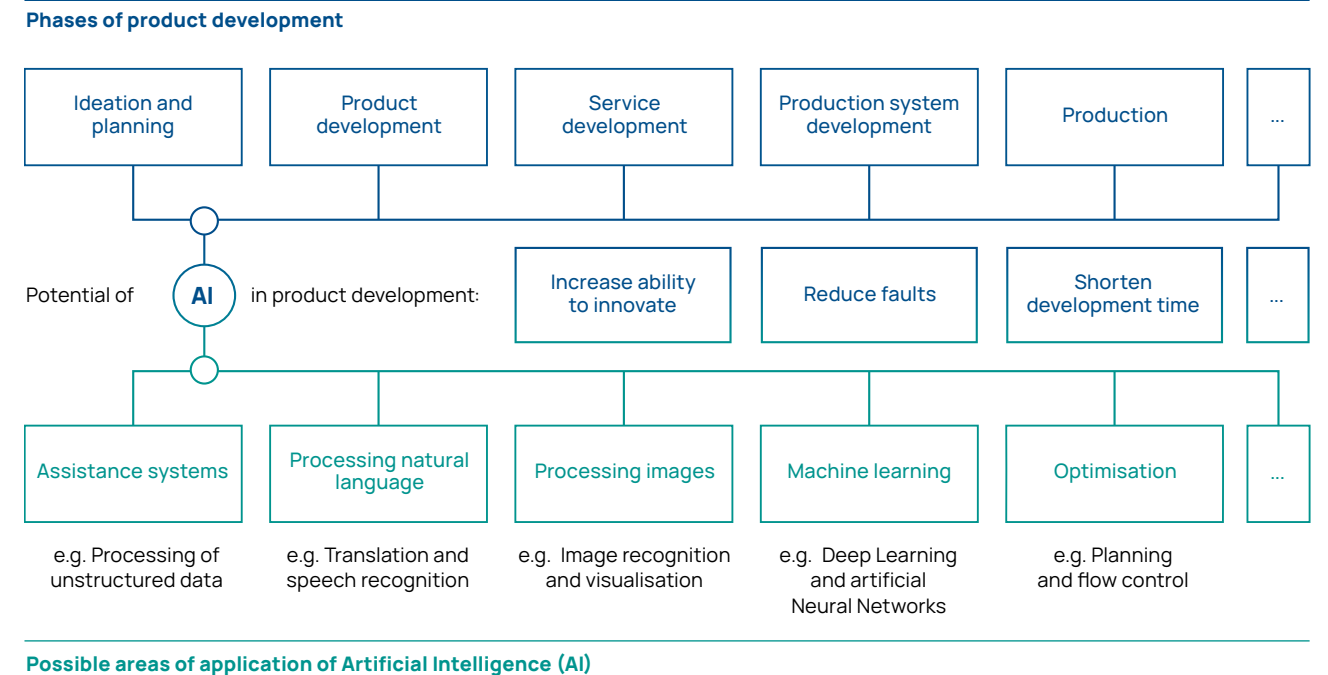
Phases of product development

Ideation and planning

Product development

Service development

Production system development

Production

...

Potential of AI in product development:

Increase ability to innovate

Reduce faults

Shorten development time

...

Assistance systems

Processing natural language

Processing images

Machine learning

Optimisation

...

e.g. Processing of unstructured data

e.g. Translation and speech recognition

e.g. Image recognition and visualisation

e.g. Deep Learning and artificial Neural Networks

e.g. Planning and flow control

Possible areas of application of Artificial Intelligence (AI)